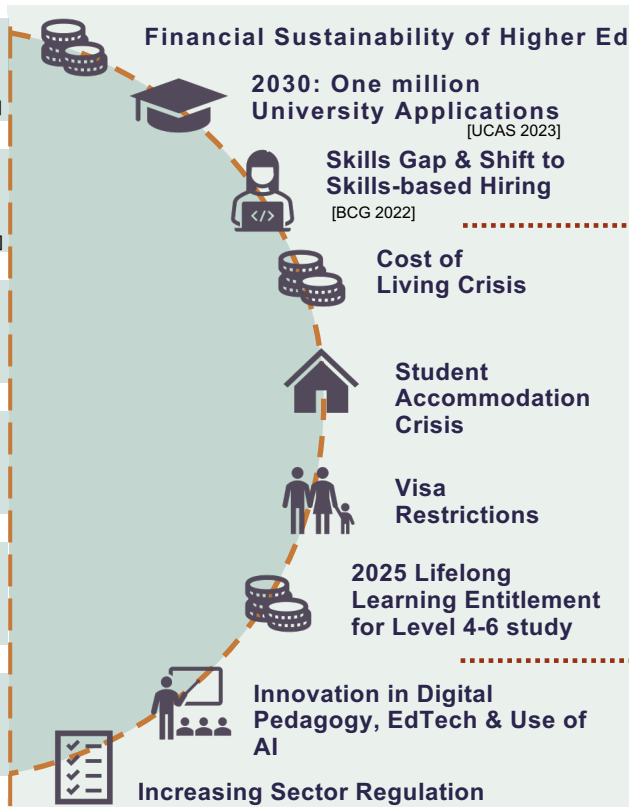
Financial Sustainability of Higher Ed

2030: One million University Applications
[UCAS 2023]

Skills Gap & Shift to Skills-based Hiring
[BCG 2022]

Cost of Living Crisis

Student Accommodation Crisis

Visa Restrictions

2025 Lifelong Learning Entitlement for Level 4-6 study

Innovation in Digital Pedagogy, EdTech & Use of AI

Increasing Sector Regulation